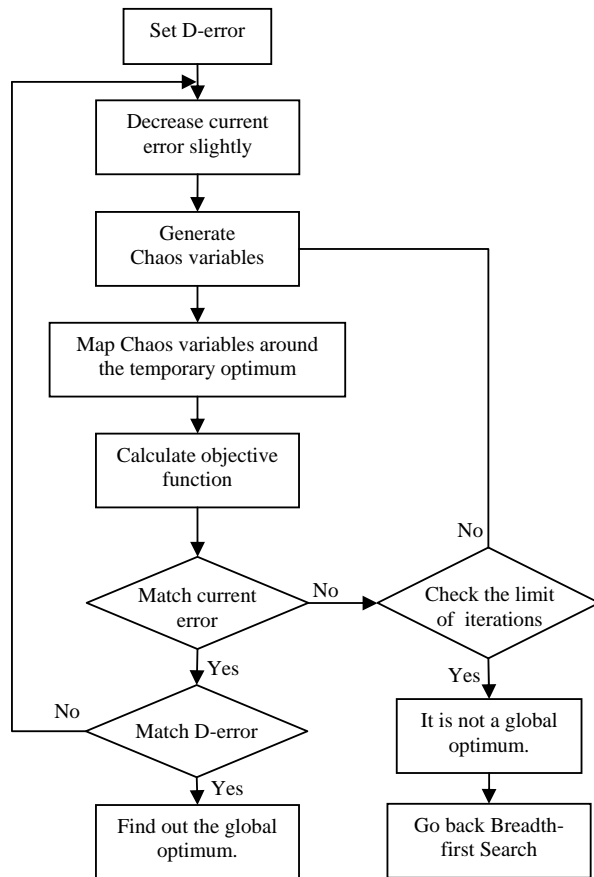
Set D-error

Decrease current error slightly

Generate Chaos variables

Map Chaos variables around the temporary optimum

Calculate objective function

Match current error

No

Check the limit of iterations

No

Yes

Match D-error

No

Yes

Find out the global optimum.

Yes

It is not a global optimum.

Go back Breadth-first Search